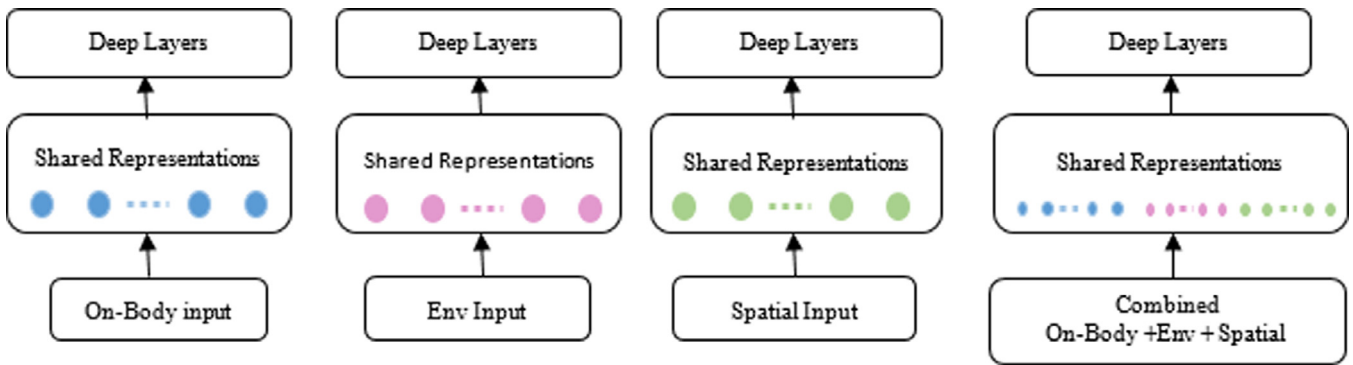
Deep Layers

Shared Representations

On-Body input

Deep Layers

Shared Representations

Env Input

Deep Layers

Shared Representations

Spatial Input

Deep Layers

Shared Representations

Combined
On-Body +Env + Spatial